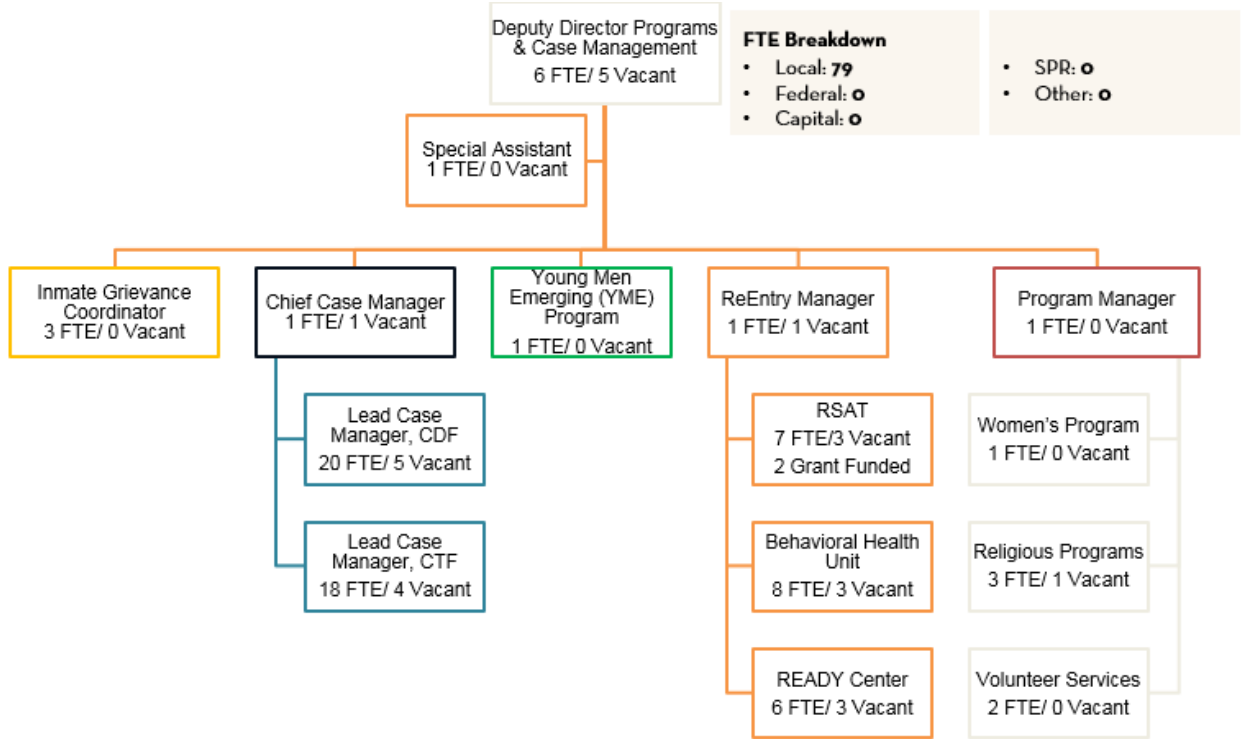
Deputy Director Programs & Case Management
6 FTE/ 5 Vacant

FTE Breakdown
• Local: 79
• Federal: 0
• Capital: 0

• SPR: 0
• Other: 0

Special Assistant
1 FTE/ 0 Vacant

Inmate Grievance Coordinator
3 FTE/ 0 Vacant

Chief Case Manager
1 FTE/ 1 Vacant

Young Men Emerging (YME) Program
1 FTE/ 0 Vacant

ReEntry Manager
1 FTE/ 1 Vacant

Program Manager
1 FTE/ 0 Vacant

Lead Case Manager, CDF
20 FTE/ 5 Vacant

Lead Case Manager, CTF
18 FTE/ 4 Vacant

RSAT
7 FTE/3 Vacant
2 Grant Funded

Behavioral Health Unit
8 FTE/ 3 Vacant

READY Center
6 FTE/ 3 Vacant

Women's Program
1 FTE/ 0 Vacant

Religious Programs
3 FTE/ 1 Vacant

Volunteer Services
2 FTE/ 0 Vacant